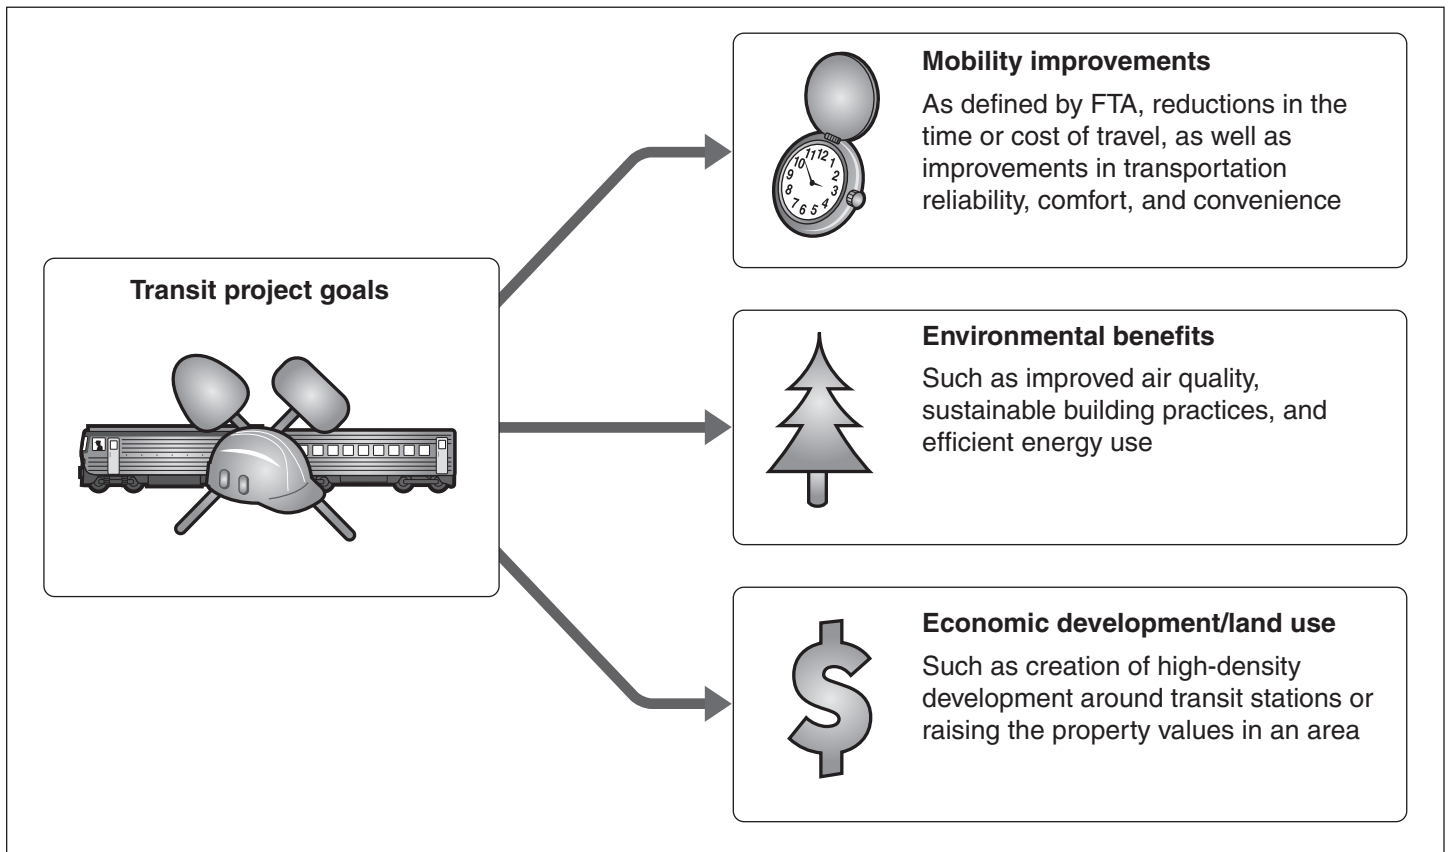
Transit project goals

Mobility improvements

As defined by FTA, reductions in the time or cost of travel, as well as improvements in transportation reliability, comfort, and convenience

Environmental benefits

Such as improved air quality, sustainable building practices, and efficient energy use

Economic development/land use

Such as creation of high-density development around transit stations or raising the property values in an area